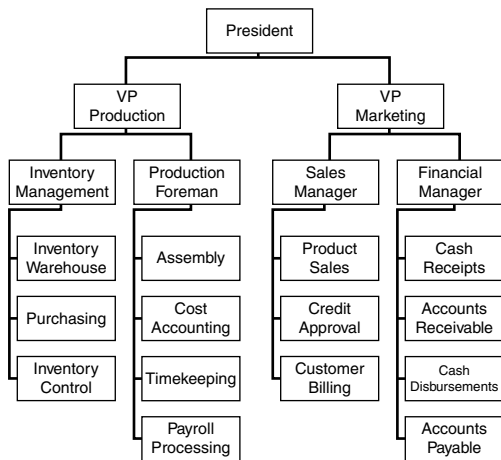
President

VP Production

VP Marketing

Inventory Management

Inventory Warehouse

Purchasing

Inventory Control

Production Foreman

Assembly

Cost Accounting

Timekeeping

Payroll Processing

Sales Manager

Product Sales

Credit Approval

Customer Billing

Financial Manager

Cash Receipts

Accounts Receivable

Cash Disbursements

Accounts Payable